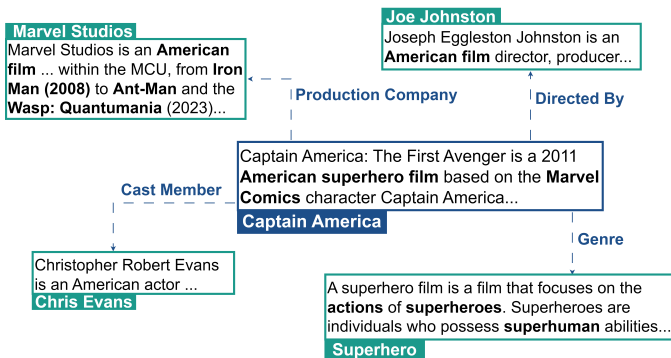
Marvel Studios
Marvel Studios is an **American film** ... within the MCU, from **Iron Man (2008)** to **Ant-Man** and the **Wasp: Quantumania** (2023)...

Joe Johnston
Joseph Eggleston Johnston is an **American film** director, producer...

Production Company

Directed By

Captain America: The First Avenger is a 2011 **American superhero film** based on the **Marvel Comics** character Captain America...
Captain America

Cast Member

Genre

Christopher Robert Evans is an American actor ...
Chris Evans

A superhero film is a film that focuses on the **actions** of **superheroes**. Superheroes are individuals who possess **superhuman** abilities...
Superhero